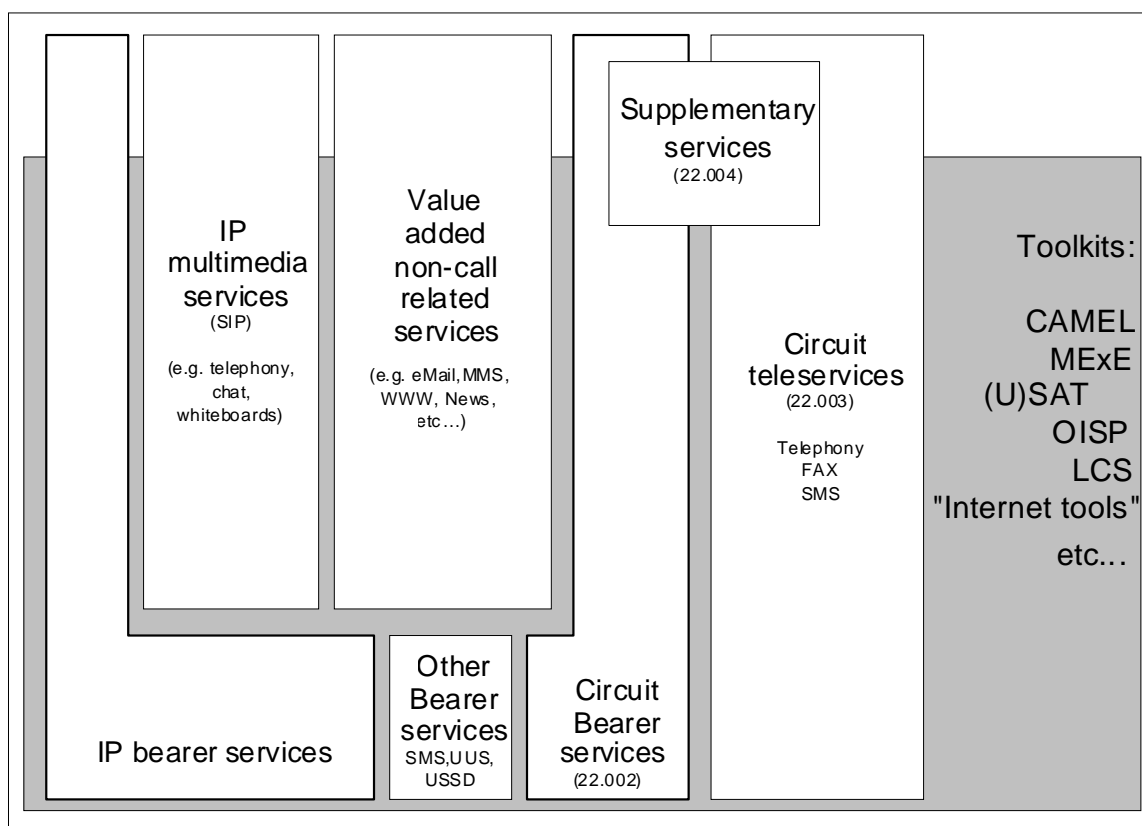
Supplementary services
(22.004)

IP multimedia services
(SIP)

(e.g. telephony, chat, whiteboards)

Value added non-call related services

(e.g. eMail, MMS, WWW, News, etc…)

Circuit teleservices
(22.003)

Telephony
FAX
SMS

Toolkits:

CAMEL
MExE
(U)SAT
OISP
LCS
"Internet tools"
etc...

IP bearer services

Other Bearer services
SMS, UUS, USSD

Circuit Bearer services
(22.002)